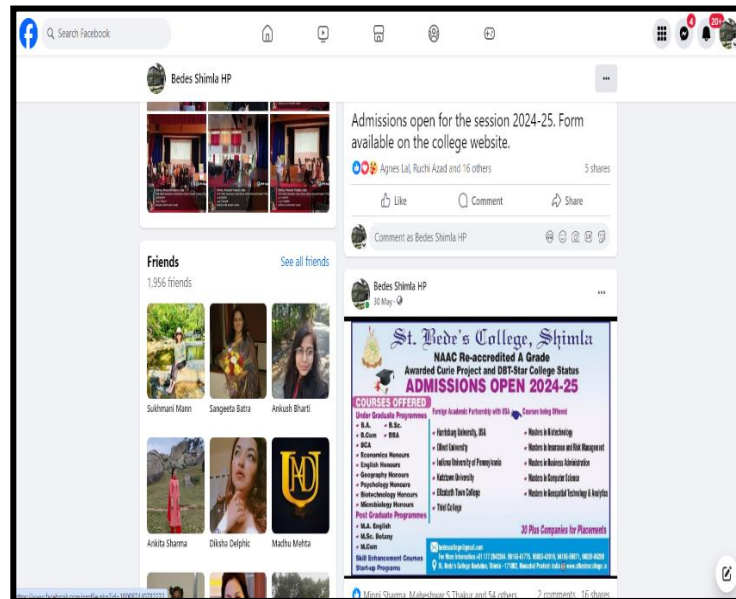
Search Facebook

4 20+

Bedes Shimla HP

Admissions open for the session 2024-25. Form available on the college website.

Agnes Lal, Ruchi Azad and 16 others

5 shares

Like

Comment

Share

Comment as Bedes Shimla HP

Friends

See all friends

1,956 friends

Sukhmani Mann

Sangeeta Batra

Ankush Bharti

Ankita Sharma

Diksha Delphic

Madhu Mehta

Bedes Shimla HP

30 May ·

St. Bede's College, Shimla

NAAC Re-accredited A Grade

Awarded Curie Project and DBT-Star College Status

ADMISSIONS OPEN 2024-25

COURSES OFFERED

Under Graduate Programmes

• B.A.
• B.Sc.
• B.Com
• BBA
• BCA
• Economics Honours
• English Honours
• Geography Honours
• Psychology Honours
• Biotechnology Honours
• Microbiology Honours

Post Graduate Programmes

• M.A. English
• M.Sc. Botany
• M.Com

Skill Enhancement Courses

Start-up Programs

Foreign Academic Partnership with USA

• Harrisburg University, USA
• Olivet University
• Indiana University of Pennsylvania
• Kutztown University
• Elizabeth Town College
• Thiel College

Courses being Offered

• Masters in Biotechnology
• Masters in Insurance and Risk Management
• Masters in Business Administration
• Masters in Computer Science
• Masters in Geospatial Technology & Analytics

30 Plus Companies for Placements

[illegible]

Minni Sharma, Maheshwar S Thakur and 54 others

2 comments

16 shares

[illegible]